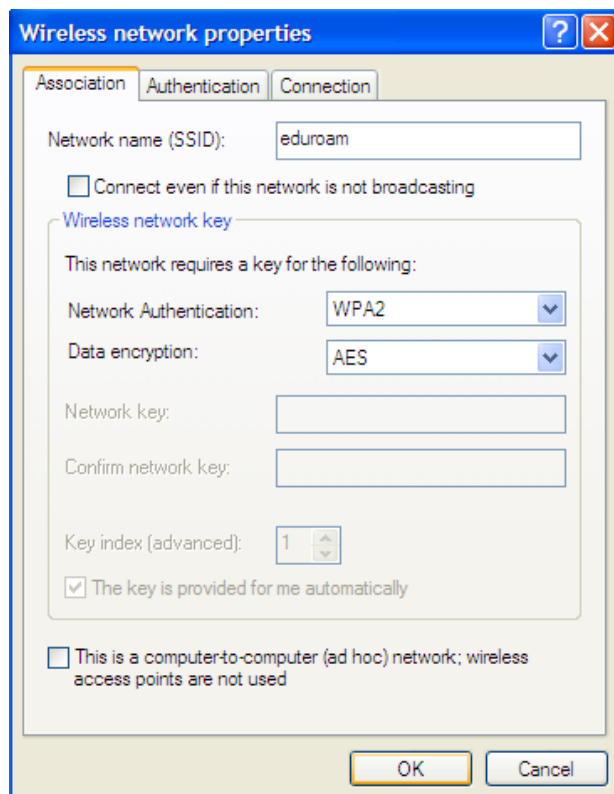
Wireless network properties

Association | Authentication | Connection

Network name (SSID): eduroam

Connect even if this network is not broadcasting

Wireless network key

This network requires a key for the following:

Network Authentication: WPA2

Data encryption: AES

Network key:

Confirm network key:

Key index (advanced): 1

The key is provided for me automatically

This is a computer-to-computer (ad hoc) network; wireless access points are not used

OK Cancel